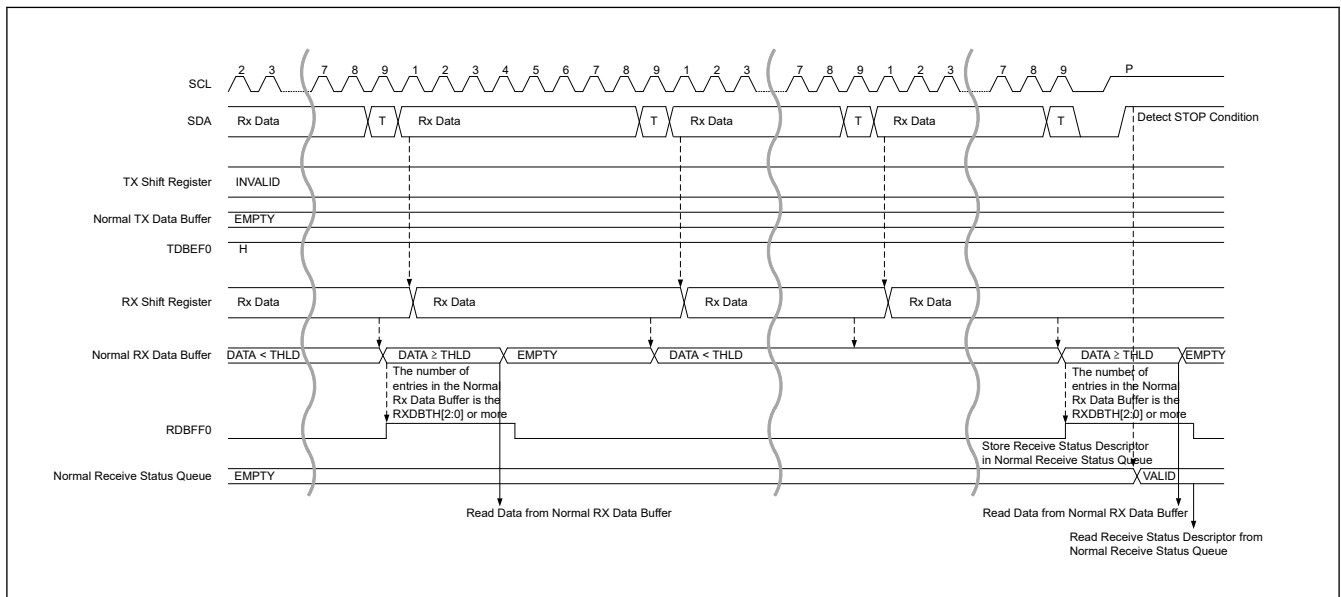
SCL 2 3 7 8 9 1 2 3 4 5 6 7 8 9 1 2 3 7 8 9 1 2 3 7 8 9 P

SDA Rx Data T Rx Data T Rx Data T Rx Data T Detect STOP Condition

TX Shift Register INVALID

Normal TX Data Buffer EMPTY

TDBEF0 H

RX Shift Register Rx Data Rx Data Rx Data Rx Data

Normal RX Data Buffer DATA < THLD DATA ≥ THLD EMPTY DATA < THLD DATA ≥ THLD EMPTY

The number of entries in the Normal Rx Data Buffer is the RXDBTH[2:0] or more

The number of entries in the Normal Rx Data Buffer is the RXDBTH[2:0] or more

RDBFF0

Store Receive Status Descriptor in Normal Receive Status Queue

Normal Receive Status Queue EMPTY VALID

Read Data from Normal RX Data Buffer

Read Data from Normal RX Data Buffer

Read Receive Status Descriptor from Normal Receive Status Queue